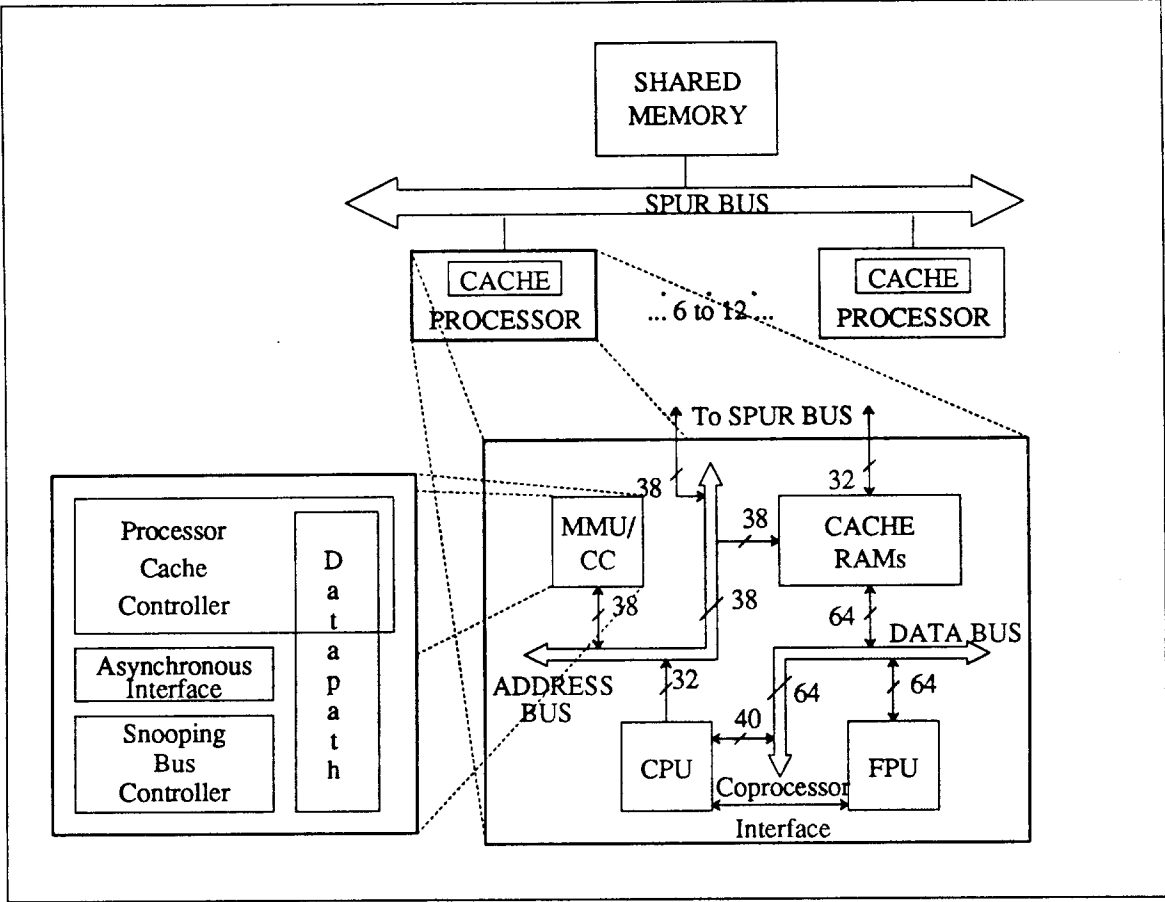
SHARED MEMORY

SPUR BUS

CACHE
PROCESSOR

... 6 to 12 ...

CACHE
PROCESSOR

To SPUR BUS

38

32

MMU/ CC

38

CACHE RAMs

38

38

64

DATA BUS

ADDRESS BUS

32

64

64

40

CPU

FPU

Coprocessor Interface

Processor Cache Controller

D
a
t
a
p
a
t
h

Asynchronous Interface

Snooping Bus Controller